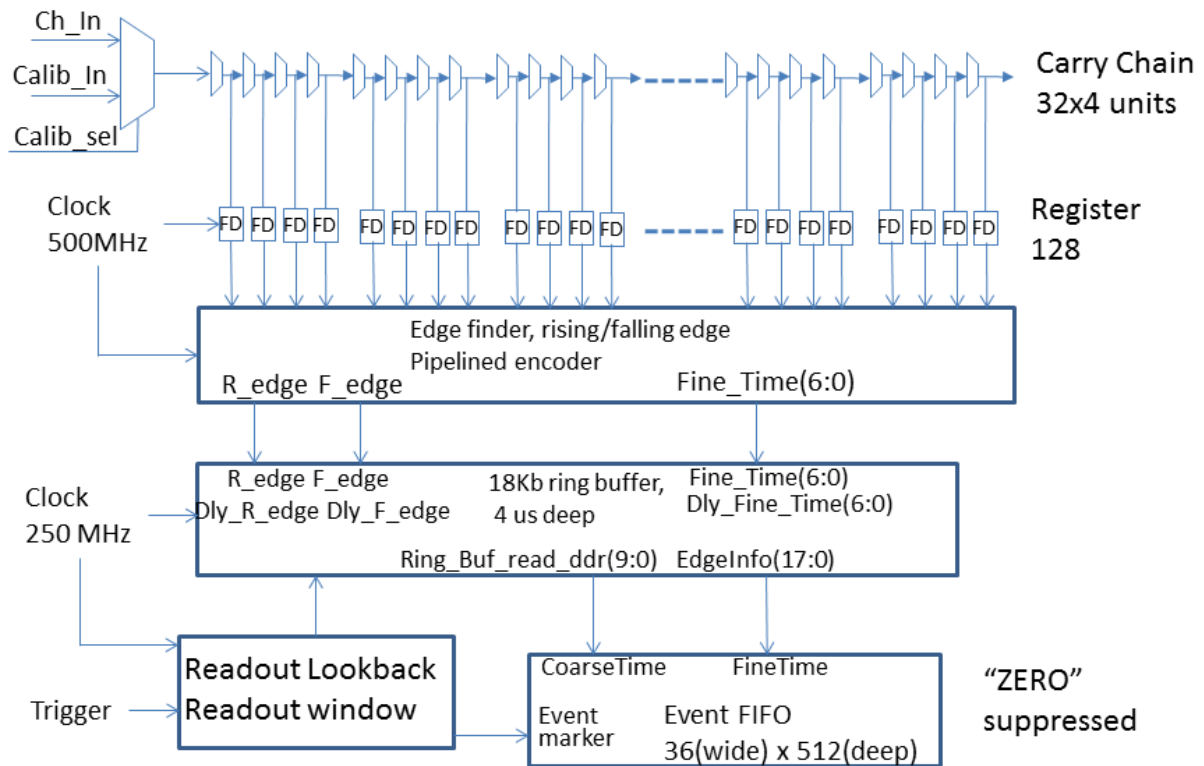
Ch_In
Calib_In
Calib_sel

Carry Chain
32x4 units

Clock
500MHz

FD FD FD FD FD FD FD FD FD FD FD FD FD FD FD FD FD FD FD FD

Register
128

Edge finder, rising/falling edge
Pipelined encoder
R_edge F_edge
Fine_Time(6:0)

Clock
250 MHz

R_edge F_edge
Dly_R_edge Dly_F_edge
18Kb ring buffer,
4 us deep
Fine_Time(6:0)
Dly_Fine_Time(6:0)
Ring_Buf_read_ddr(9:0)
EdgeInfo(17:0)

Trigger

Readout Lookback
Readout window

CoarseTime
FineTime
Event marker
Event FIFO
36(wide) x 512(deep)

"ZERO"
suppressed